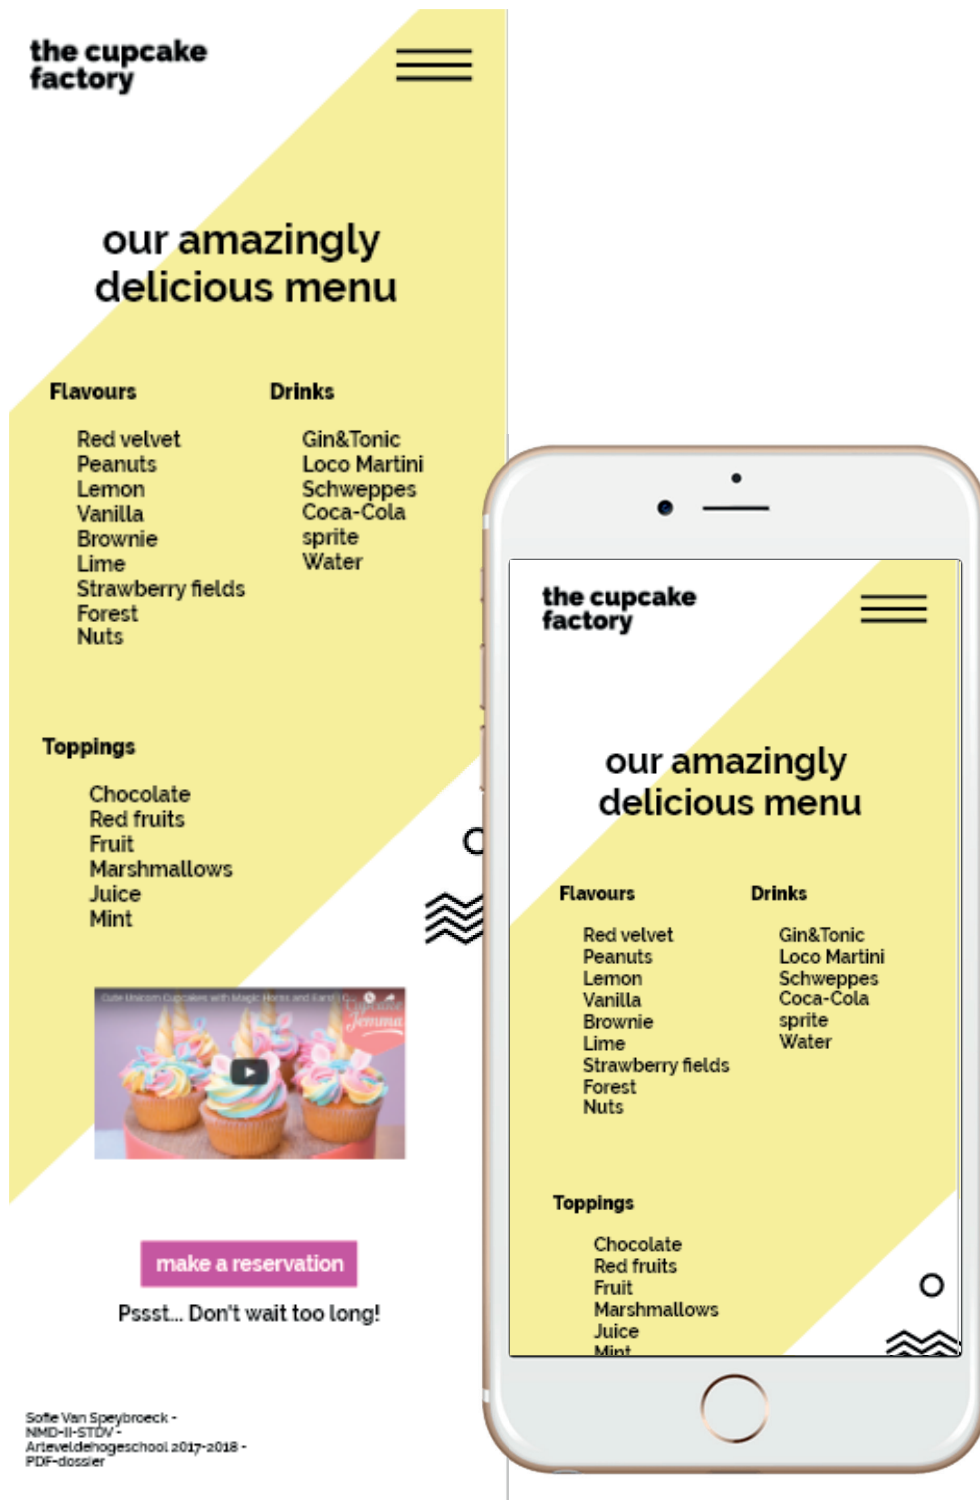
the cupcake factory

our amazingly delicious menu

Flavours

Red velvet
Peanuts
Lemon
Vanilla
Brownie
Lime
Strawberry fields
Forest
Nuts

Drinks

Gin&Tonic
Loco Martini
Schweppes
Coca-Cola
sprite
Water

Toppings

Chocolate
Red fruits
Fruit
Marshmallows
Juice
Mint

Cute Unicorn Cupcakes with Magic Horns and Ears! | C... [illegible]

make a reservation

Pssst... Don't wait too long!

Sofie Van Speybroeck - NMD-II-STDV - Arteveldehogeschool 2017-2018 - PDF-dossier

the cupcake factory

our amazingly delicious menu

Flavours

Red velvet
Peanuts
Lemon
Vanilla
Brownie
Lime
Strawberry fields
Forest
Nuts

Drinks

Gin&Tonic
Loco Martini
Schweppes
Coca-Cola
sprite
Water

Toppings

Chocolate
Red fruits
Fruit
Marshmallows
Juice
Mint